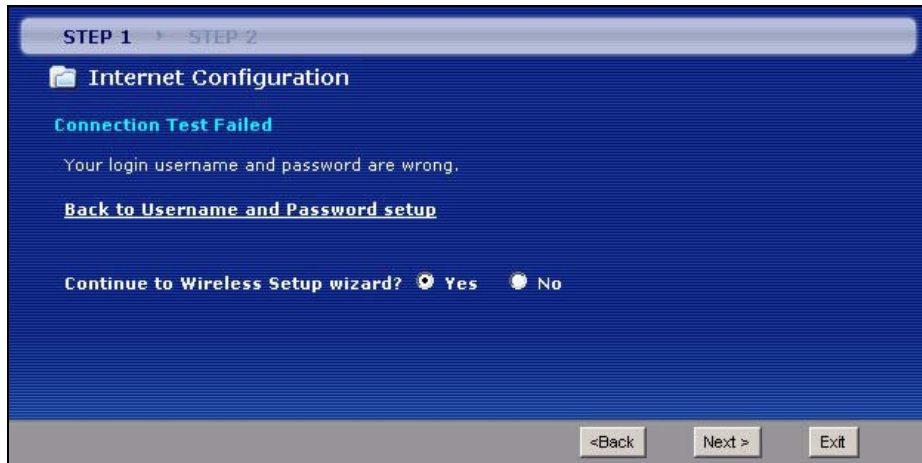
STEP 1 › STEP 2

Internet Configuration

Connection Test Failed

Your login username and password are wrong.

Back to Username and Password setup

Continue to Wireless Setup wizard? Yes No

<Back Next > Exit